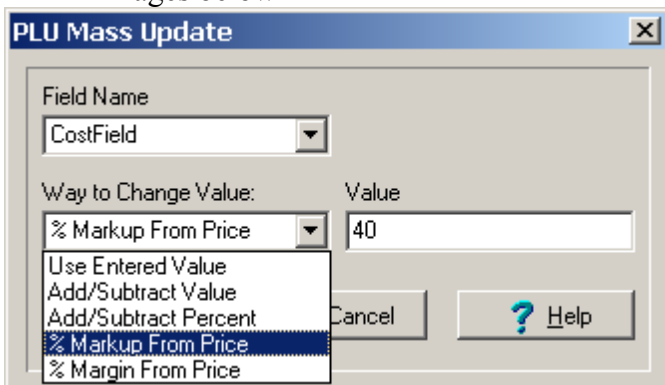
ages below.

PLU Mass Update

Field Name

CostField

Way to Change Value:

Value

% Markup From Price

40

Use Entered Value
Add/Subtract Value
Add/Subtract Percent
% Markup From Price
% Margin From Price

Cancel

Help